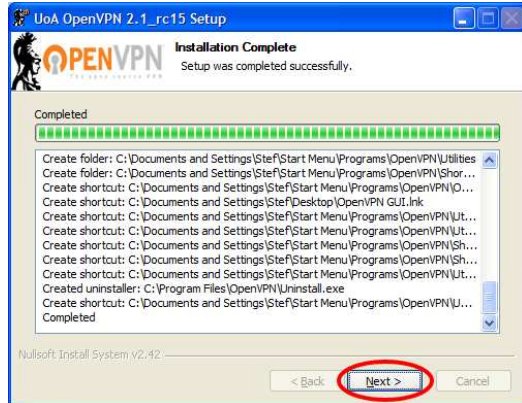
UoA OpenVPN 2.1_rc15 Setup

OPENVPN
The open source VPN

Installation Complete
Setup was completed successfully.

Completed

Create folder: C:\Documents and Settings\Stef\Start Menu\Programs\OpenVPN\Utilities
Create shortcut: C:\Documents and Settings\Stef\Start Menu\Programs\OpenVPN\Shor...
Create shortcut: C:\Documents and Settings\Stef\Start Menu\Programs\OpenVPN\O...
Create shortcut: C:\Documents and Settings\Stef\Desktop\OpenVPN GUI.lnk
Create shortcut: C:\Documents and Settings\Stef\Start Menu\Programs\OpenVPN\Ut...
Create shortcut: C:\Documents and Settings\Stef\Start Menu\Programs\OpenVPN\Ut...
Create shortcut: C:\Documents and Settings\Stef\Start Menu\Programs\OpenVPN\Sh...
Create shortcut: C:\Documents and Settings\Stef\Start Menu\Programs\OpenVPN\Sh...
Create shortcut: C:\Documents and Settings\Stef\Start Menu\Programs\OpenVPN\Ut...
Created uninstaller: C:\Program Files\OpenVPN\Uninstall.exe
Create shortcut: C:\Documents and Settings\Stef\Start Menu\Programs\OpenVPN\U...
Completed

Nullsoft Install System v2.42

< Back
Next >
Cancel